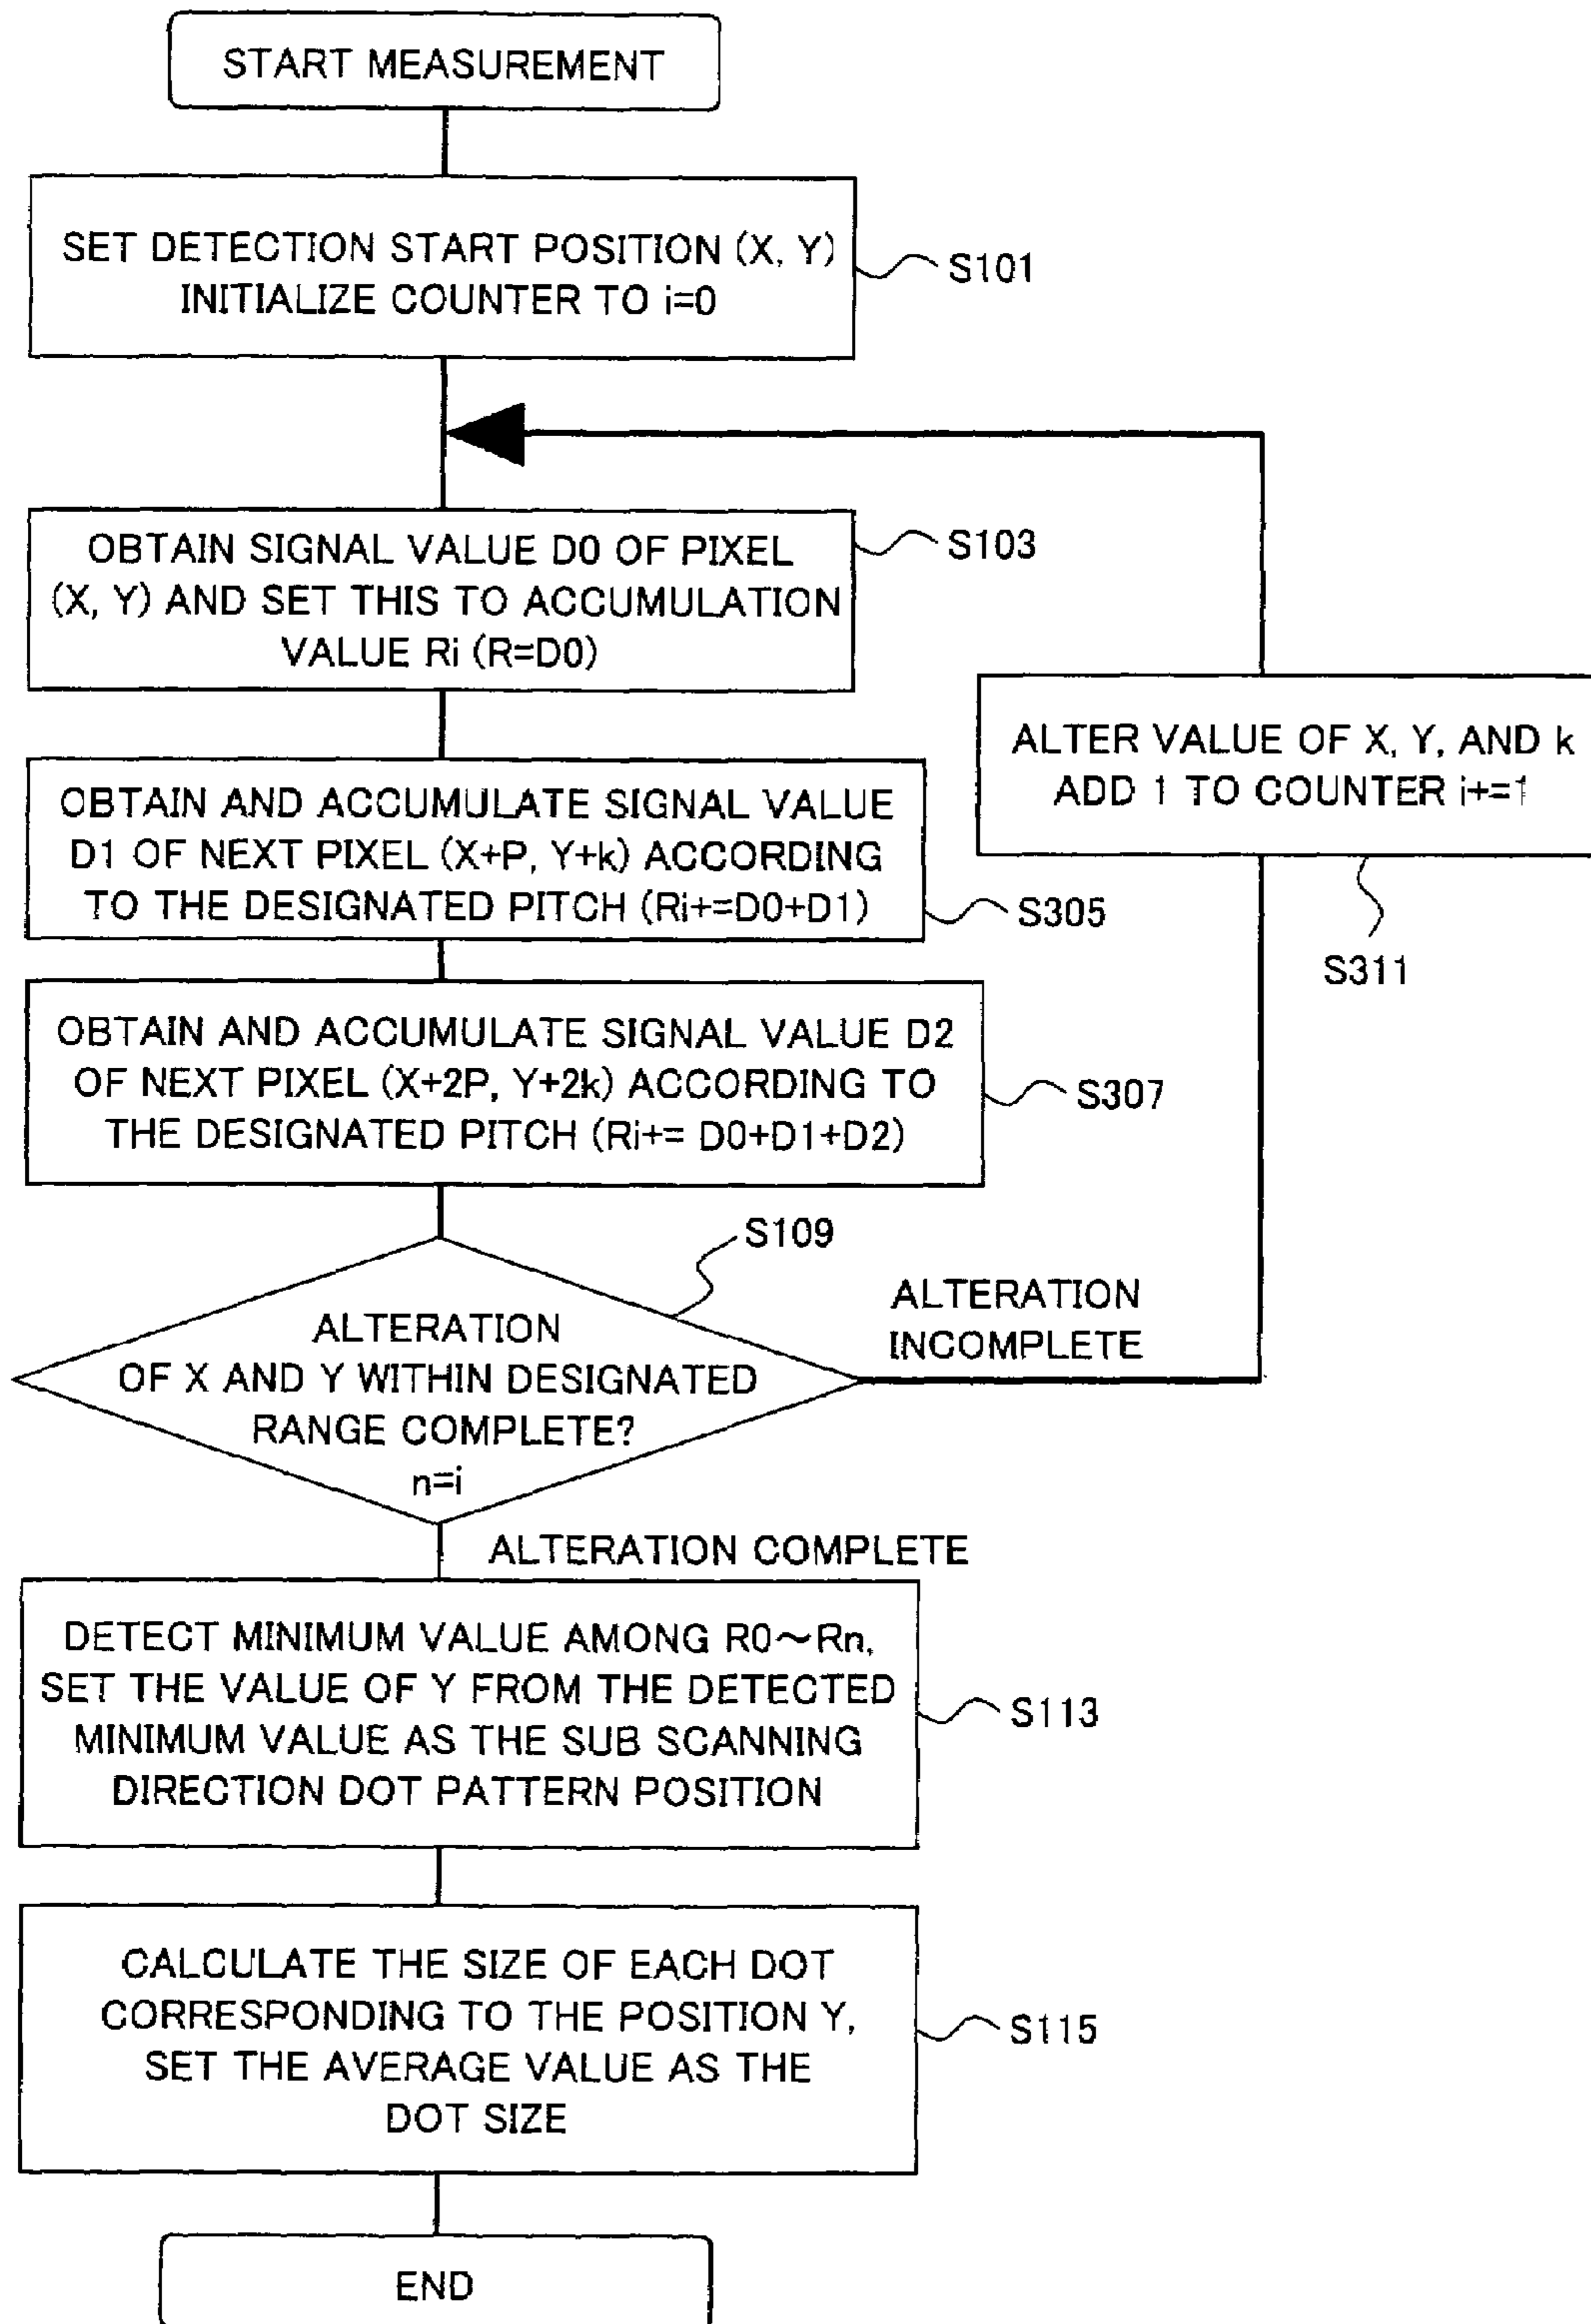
START MEASUREMENT

SET DETECTION START POSITION (X, Y)
INITIALIZE COUNTER TO i=0

S101

OBTAIN SIGNAL VALUE D0 OF PIXEL (X, Y) AND SET THIS TO ACCUMULATION VALUE Ri (R=D0)

S103

ALTER VALUE OF X, Y, AND k
ADD 1 TO COUNTER i+=1

S311

OBTAIN AND ACCUMULATE SIGNAL VALUE D1 OF NEXT PIXEL (X+P, Y+k) ACCORDING TO THE DESIGNATED PITCH (Ri+=D0+D1)

S305

OBTAIN AND ACCUMULATE SIGNAL VALUE D2 OF NEXT PIXEL (X+2P, Y+2k) ACCORDING TO THE DESIGNATED PITCH (Ri+= D0+D1+D2)

S307

S109

ALTERATION OF X AND Y WITHIN DESIGNATED RANGE COMPLETE?
n=i

ALTERATION INCOMPLETE

ALTERATION COMPLETE

DETECT MINIMUM VALUE AMONG R0~Rn, SET THE VALUE OF Y FROM THE DETECTED MINIMUM VALUE AS THE SUB SCANNING DIRECTION DOT PATTERN POSITION

S113

CALCULATE THE SIZE OF EACH DOT CORRESPONDING TO THE POSITION Y, SET THE AVERAGE VALUE AS THE DOT SIZE

S115

END